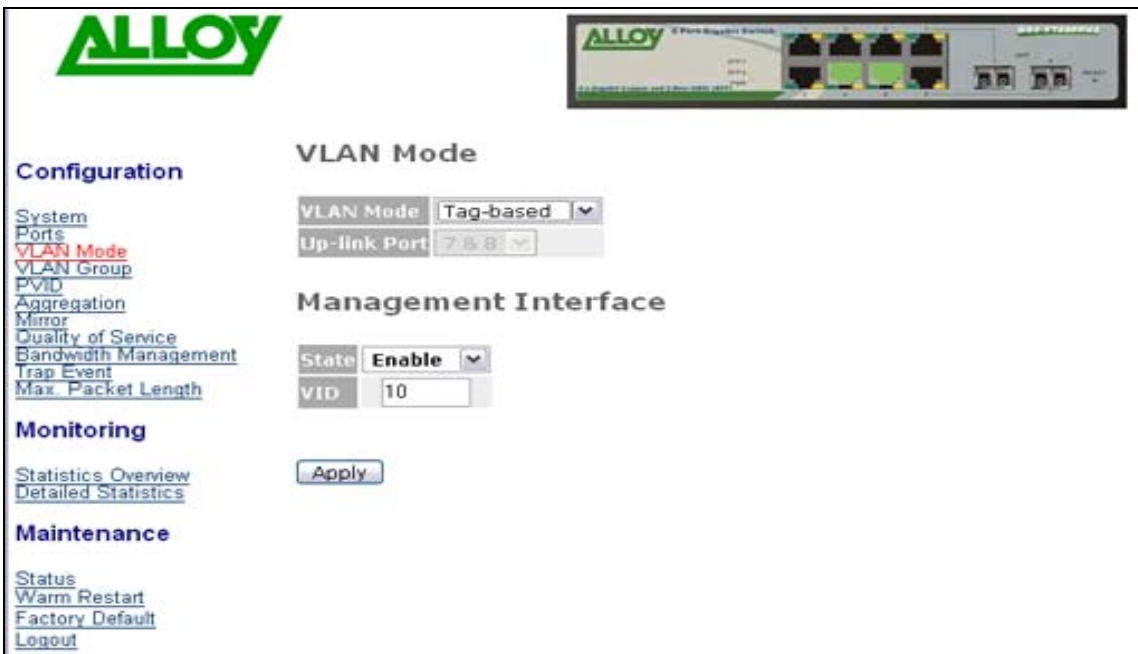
ALLOY

ALLOY 8 Port Gigabit Switch

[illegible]

Configuration

System
Ports
VLAN Mode
VLAN Group
PVID
Aggregation
Mirror
Quality of Service
Bandwidth Management
Trap Event
Max. Packet Length

Monitoring

Statistics Overview
Detailed Statistics

Maintenance

Status
Warm Restart
Factory Default
Logout

VLAN Mode

| VLAN Mode | Tag-based |
|---|---|
| Up-link Port | 7 & 8 |

Management Interface

| State | Enable |
|---|---|
| VID | 10 |

Apply